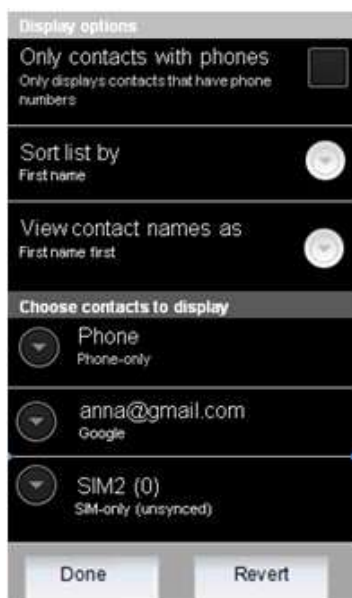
Display options

Only contacts with phones
Only displays contacts that have phone numbers

Sort list by
First name

View contact names as
First name first

Choose contacts to display

Phone
Phone-only

anna@gmail.com
Google

SIM2 (0)
SIM-only (unsynced)

Done

Revert